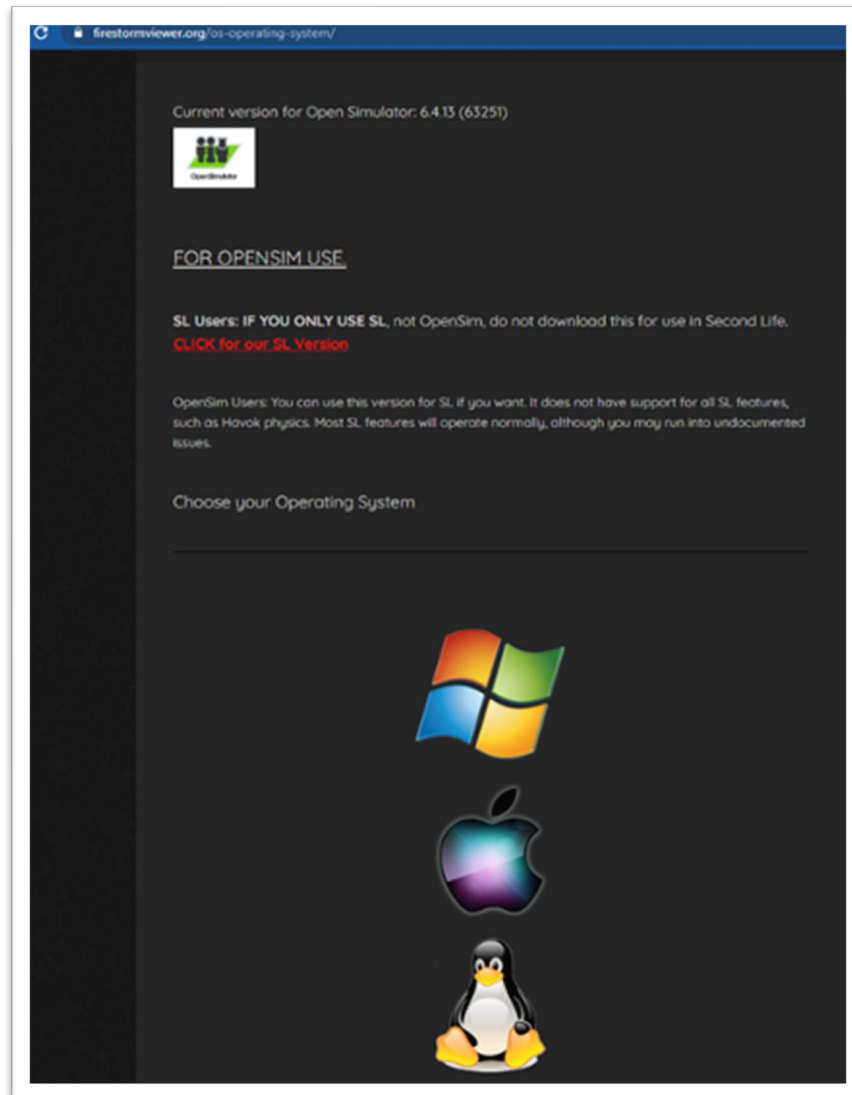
firestormviewer.org/os-operating-system/

Current version for Open Simulator: 6.4.13 (63251)

OpenSimulator

FOR OPENSIM USE.

SL Users: IF YOU ONLY USE SL, not OpenSim, do not download this for use in Second Life. CLICK for our SL Version

OpenSim Users: You can use this version for SL if you want. It does not have support for all SL features, such as Havok physics. Most SL features will operate normally, although you may run into undocumented issues.

Choose your Operating System